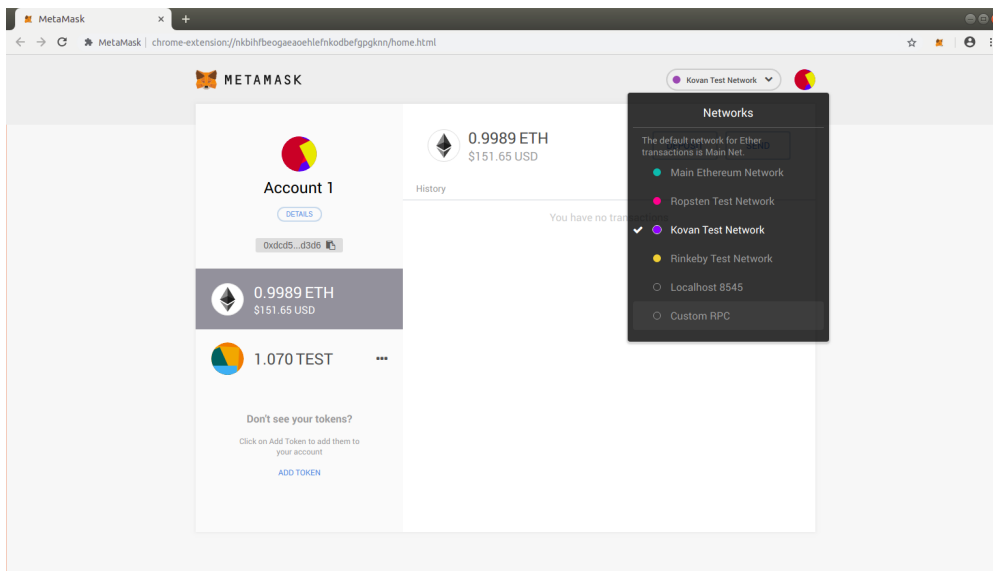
MetaMask ×

MetaMask | chrome-extension://nkbihfbeogaeaoehlefnkodbefgpgknn/home.html

METAMASK

Kovan Test Network

Account 1

DETAILS

0xdcd5...d3d6

0.9989 ETH
$151.65 USD

1.070 TEST

Don't see your tokens?

Click on Add Token to add them to your account

ADD TOKEN

0.9989 ETH
$151.65 USD

History

You have no transac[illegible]

Networks

The default network for Ether transactions is Main Net.

Main Ethereum Network

Ropsten Test Network

Kovan Test Network

Rinkeby Test Network

Localhost 8545

Custom RPC